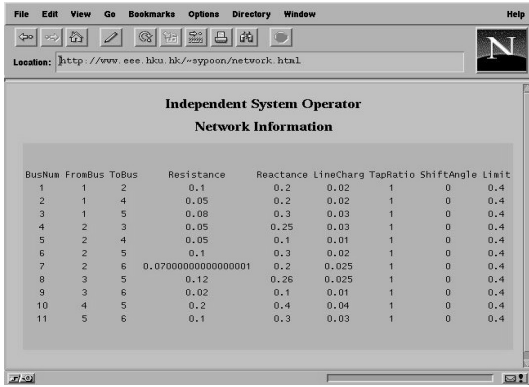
File Edit View Go Bookmarks Options Directory Window Help

Location: http://www.eee.hku.hk/~sypoon/network.html

Independent System Operator
Network Information

| BusNum | FromBus | ToBus | Resistance | Reactance | LineCharg | TapRatio | ShiftAngle | Limit |
|---|---|---|---|---|---|---|---|---|
| 1 | 1 | 2 | 0.1 | 0.2 | 0.02 | 1 | 0 | 0.4 |
| 2 | 1 | 4 | 0.05 | 0.2 | 0.02 | 1 | 0 | 0.4 |
| 3 | 1 | 5 | 0.08 | 0.3 | 0.03 | 1 | 0 | 0.4 |
| 4 | 2 | 3 | 0.05 | 0.25 | 0.03 | 1 | 0 | 0.4 |
| 5 | 2 | 4 | 0.05 | 0.1 | 0.01 | 1 | 0 | 0.4 |
| 6 | 2 | 5 | 0.1 | 0.3 | 0.02 | 1 | 0 | 0.4 |
| 7 | 2 | 6 | 0.07000000000000001 | 0.2 | 0.025 | 1 | 0 | 0.4 |
| 8 | 3 | 5 | 0.12 | 0.26 | 0.025 | 1 | 0 | 0.4 |
| 9 | 3 | 6 | 0.02 | 0.1 | 0.01 | 1 | 0 | 0.4 |
| 10 | 4 | 5 | 0.2 | 0.4 | 0.04 | 1 | 0 | 0.4 |
| 11 | 5 | 6 | 0.1 | 0.3 | 0.03 | 1 | 0 | 0.4 |